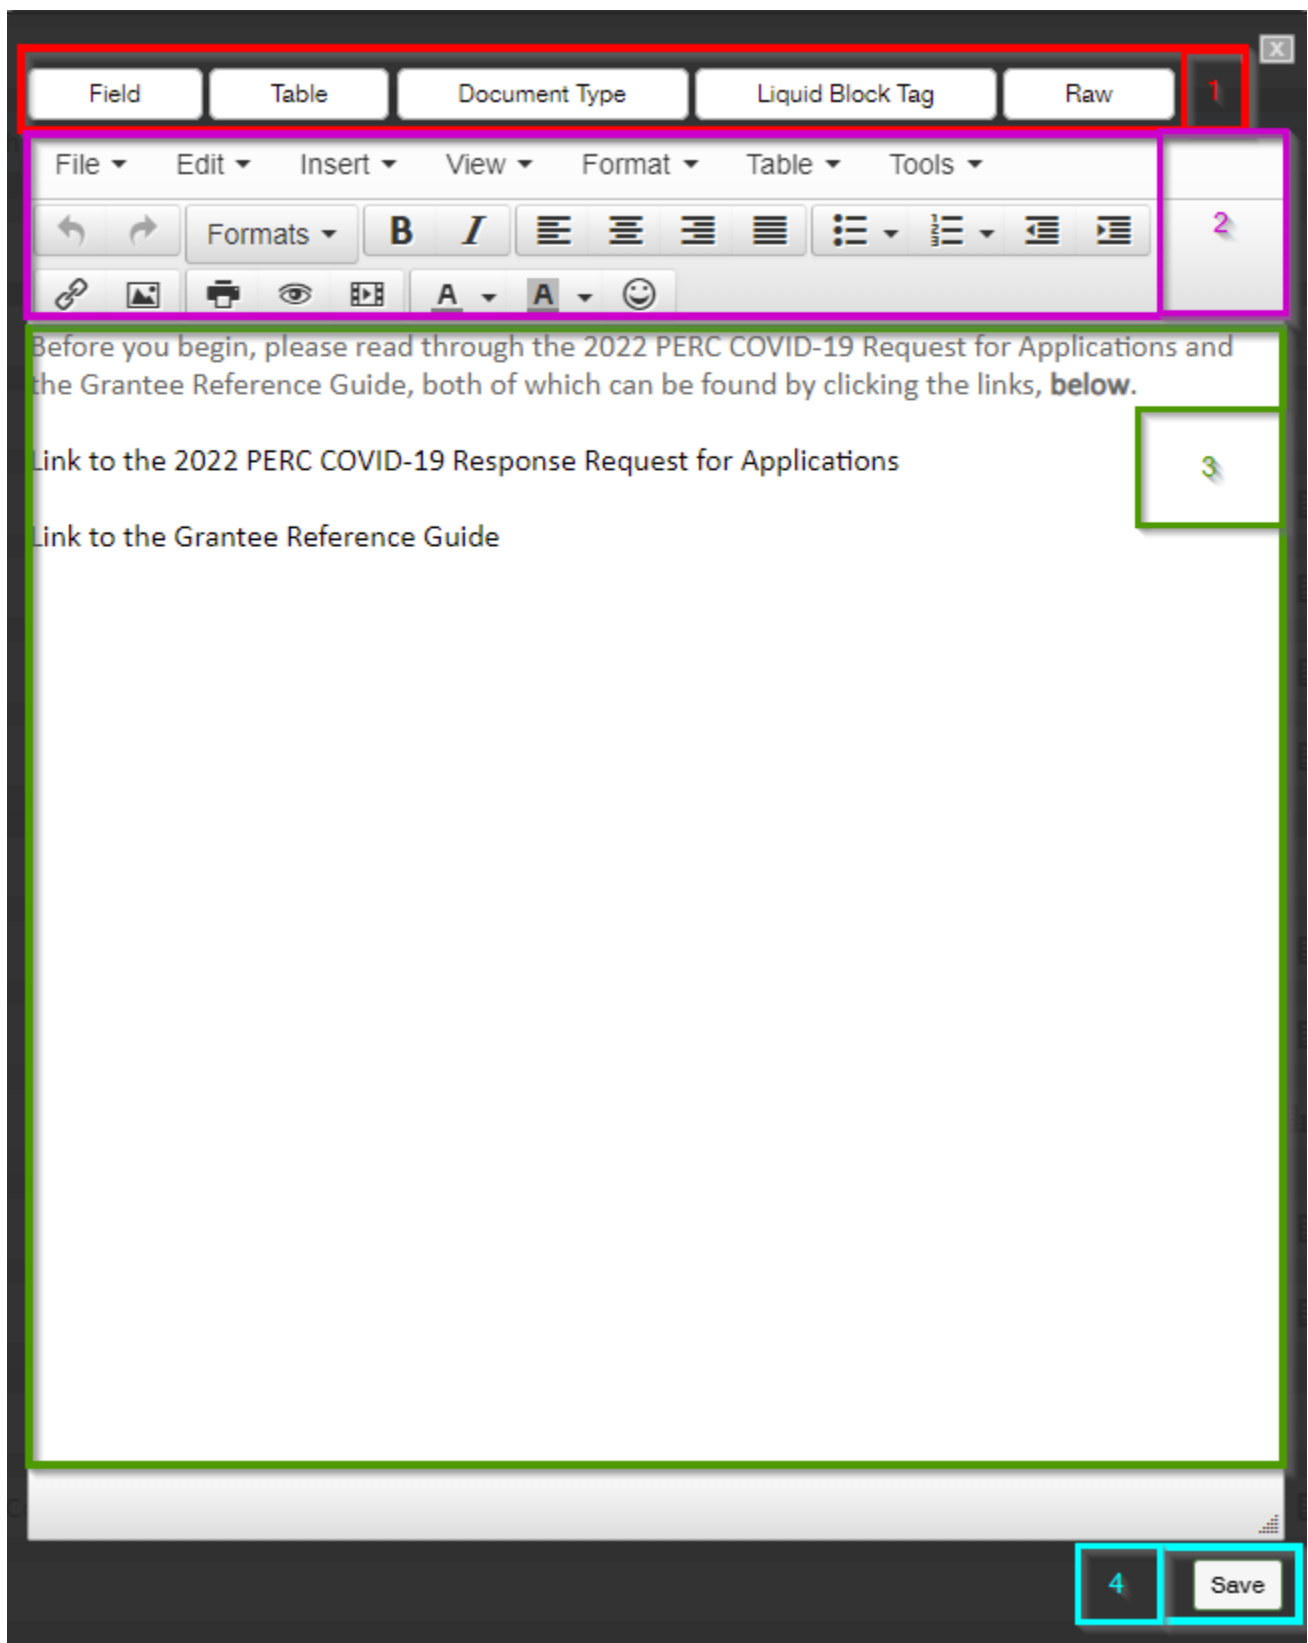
Field | Table | Document Type | Liquid Block Tag | Raw

1

File ▾ Edit ▾ Insert ▾ View ▾ Format ▾ Table ▾ Tools ▾

Formats ▾ B I

A A

2

Before you begin, please read through the 2022 PERC COVID-19 Request for Applications and the Grantee Reference Guide, both of which can be found by clicking the links, **below**.

Link to the 2022 PERC COVID-19 Response Request for Applications

Link to the Grantee Reference Guide

3

4

Save